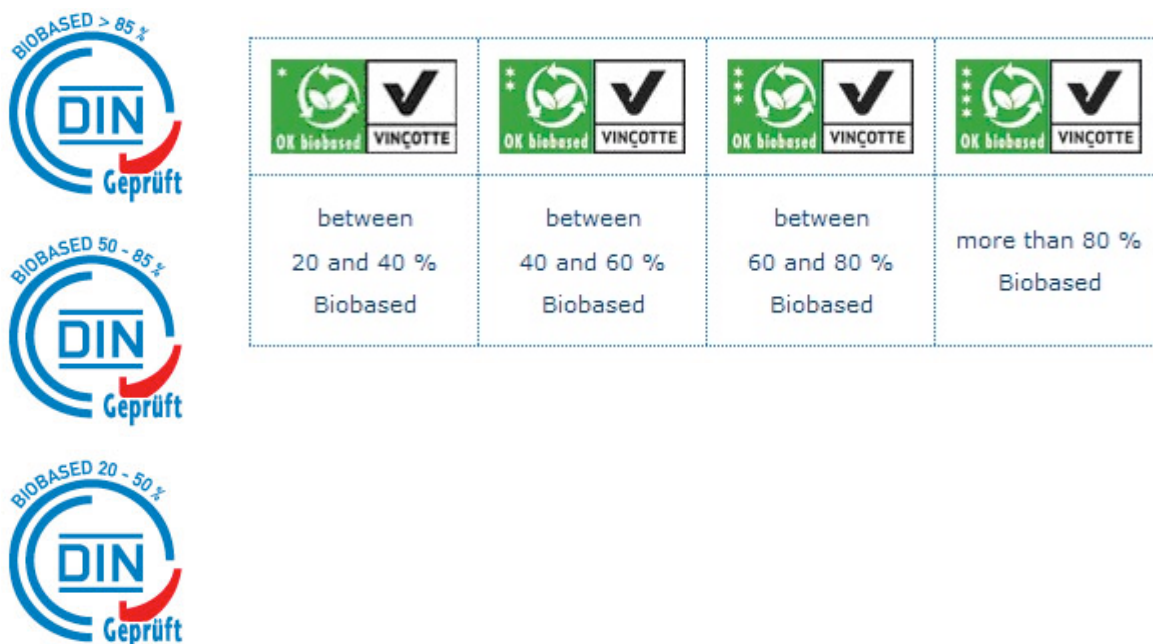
BIOBASED > 85 %
DIN
Geprüft

BIOBASED 50 - 85 %
DIN
Geprüft

BIOBASED 20 - 50 %
DIN
Geprüft

| OK biobased VINÇOTTE | OK biobased VINÇOTTE | OK biobased VINÇOTTE | OK biobased VINÇOTTE |
|---|---|---|---|
| between 20 and 40 % Biobased | between 40 and 60 % Biobased | between 60 and 80 % Biobased | more than 80 % Biobased |